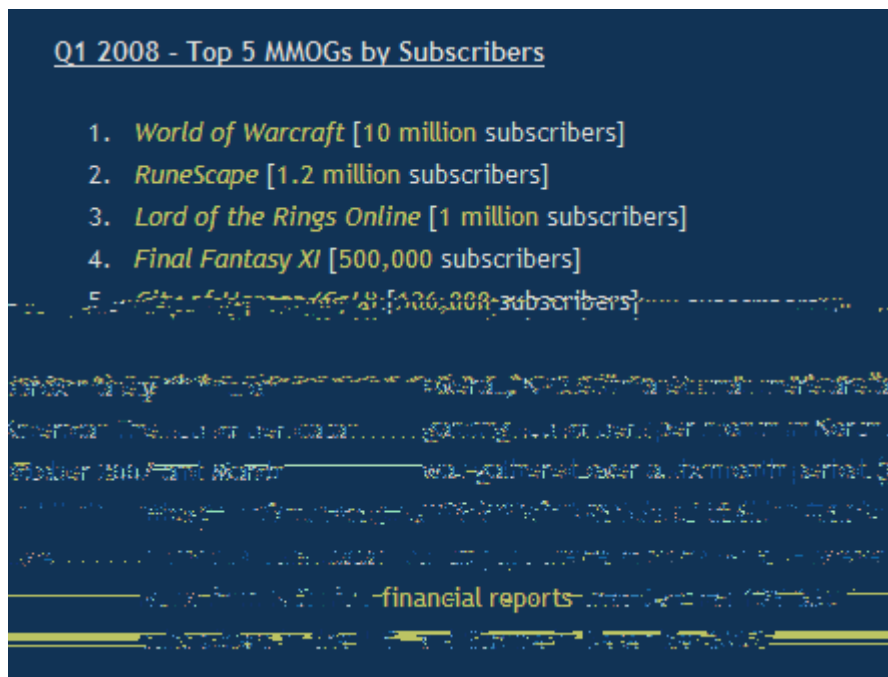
Q1 2008 - Top 5 MMOGs by Subscribers

1. World of Warcraft [10 million subscribers]
2. RuneScape [1.2 million subscribers]
3. Lord of the Rings Online [1 million subscribers]
4. Final Fantasy XI [500,000 subscribers]
5. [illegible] subscribers]

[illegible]

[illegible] financial reports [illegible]

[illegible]